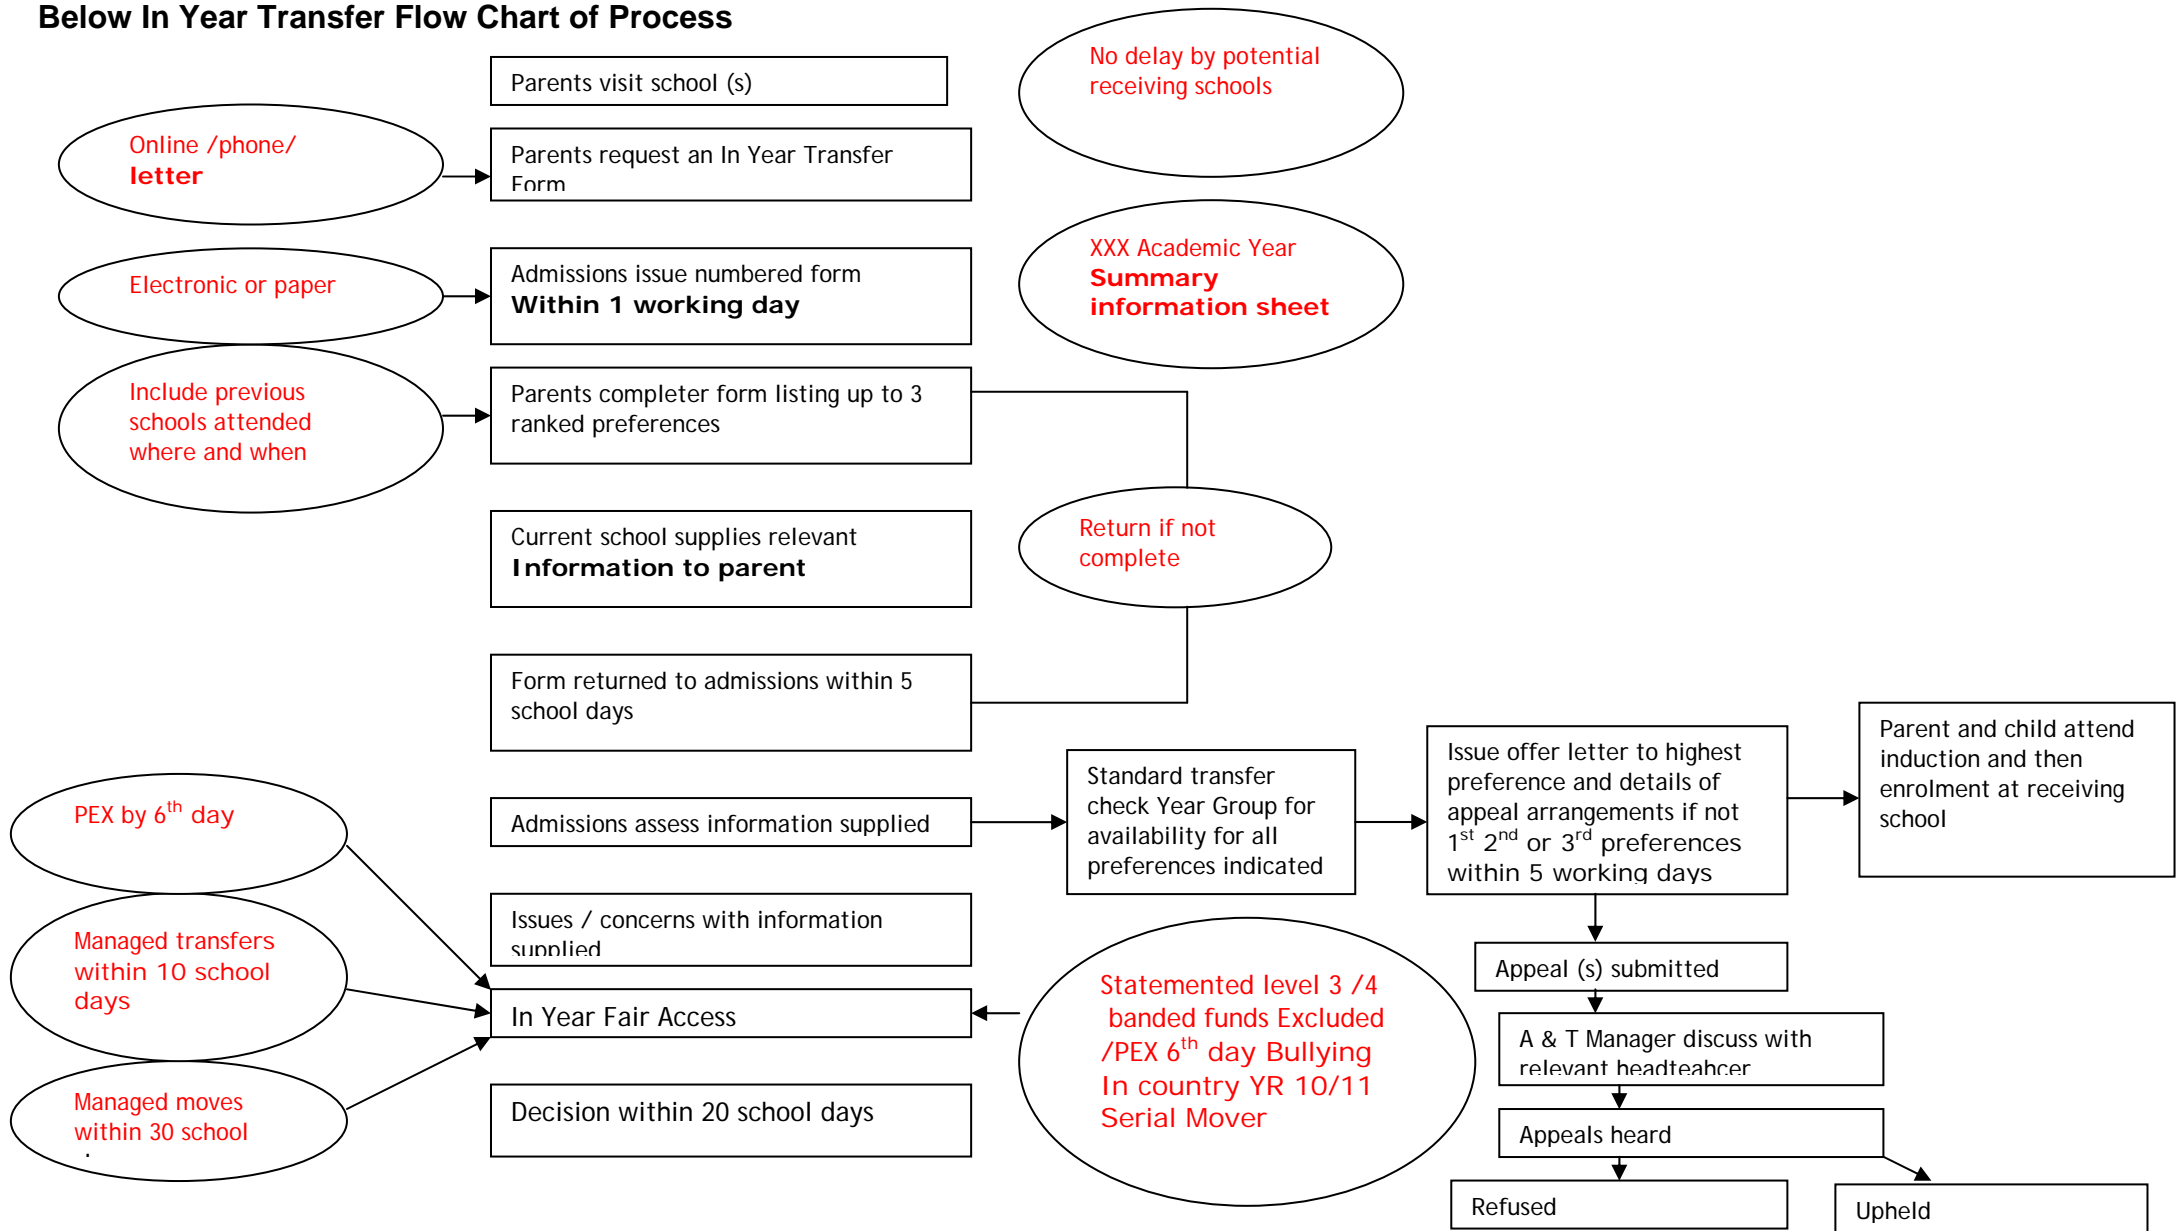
Below In Year Transfer Flow Chart of Process

Parents visit school (s)

No delay by potential receiving schools

Online /phone/ letter

Parents request an In Year Transfer Form

Electronic or paper

Admissions issue numbered form Within 1 working day

XXX Academic Year Summary information sheet

Include previous schools attended where and when

Parents completer form listing up to 3 ranked preferences

Current school supplies relevant Information to parent

Return if not complete

Form returned to admissions within 5 school days

PEX by 6$^{th}$ day

Admissions assess information supplied

Standard transfer check Year Group for availability for all preferences indicated

Issue offer letter to highest preference and details of appeal arrangements if not 1$^{st}$ 2$^{nd}$ or 3$^{rd}$ preferences within 5 working days

Parent and child attend induction and then enrolment at receiving school

Managed transfers within 10 school days

Issues / concerns with information supplied

Appeal (s) submitted

In Year Fair Access

Statemented level 3 /4 banded funds Excluded /PEX 6$^{th}$ day Bullying In country YR 10/11 Serial Mover

A & T Manager discuss with relevant headteahcer

Managed moves within 30 school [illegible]

Decision within 20 school days

Appeals heard

Refused

Upheld